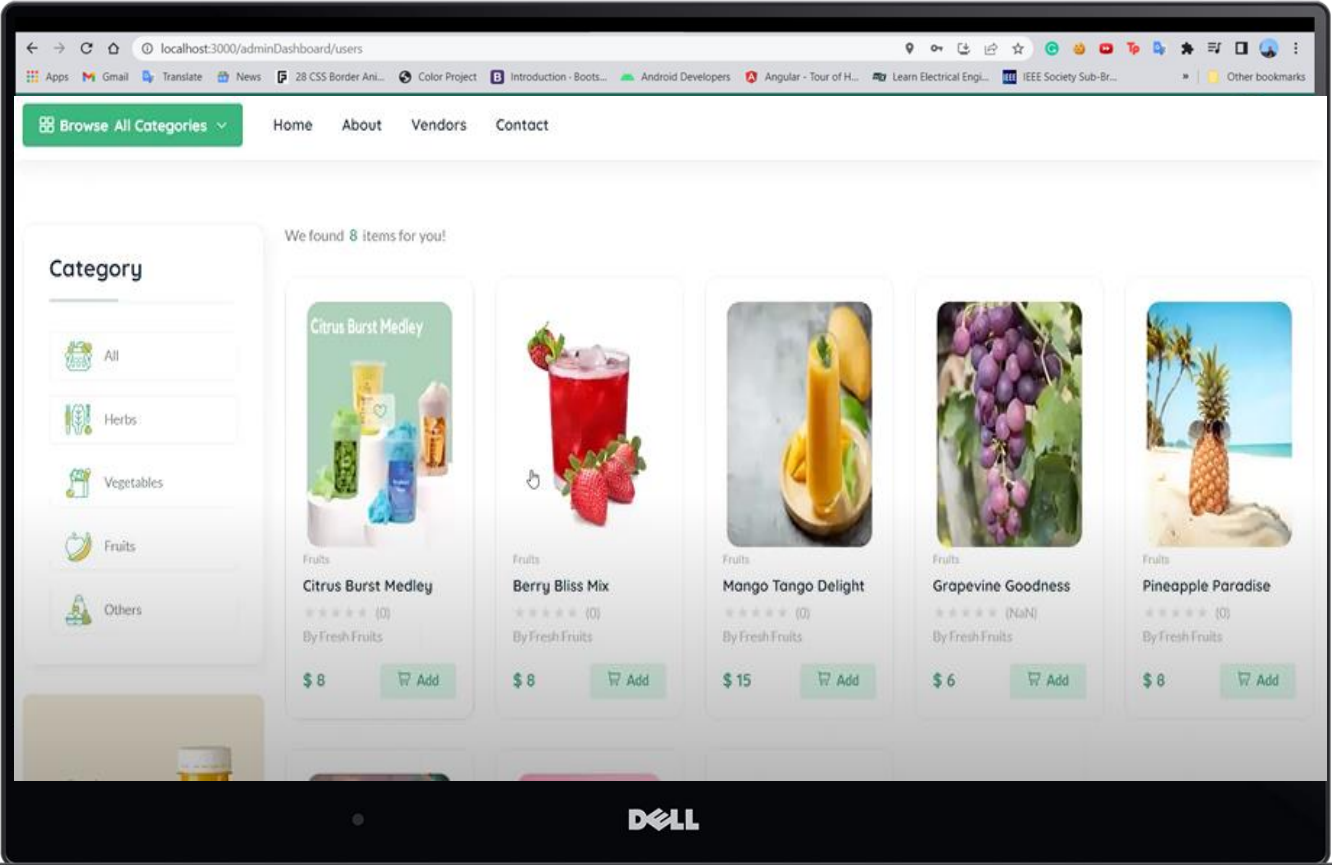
localhost:3000/adminDashboard/users

Apps Gmail Translate News 28 CSS Border Ani... Color Project Introduction · Boots... Android Developers Angular - Tour of H... Learn Electrical Engi... IEEE Society Sub-Br... » Other bookmarks

Browse All Categories

Home About Vendors Contact

Category

All

Herbs

Vegetables

Fruits

Others

We found 8 items for you!

Citrus Burst Medley

Fruits
Citrus Burst Medley
(0)
By Fresh Fruits
$ 8 Add

Fruits
Berry Bliss Mix
(0)
By Fresh Fruits
$ 8 Add

Fruits
Mango Tango Delight
(0)
By Fresh Fruits
$ 15 Add

Fruits
Grapevine Goodness
(NaN)
By Fresh Fruits
$ 6 Add

Fruits
Pineapple Paradise
(0)
By Fresh Fruits
$ 8 Add

DELL